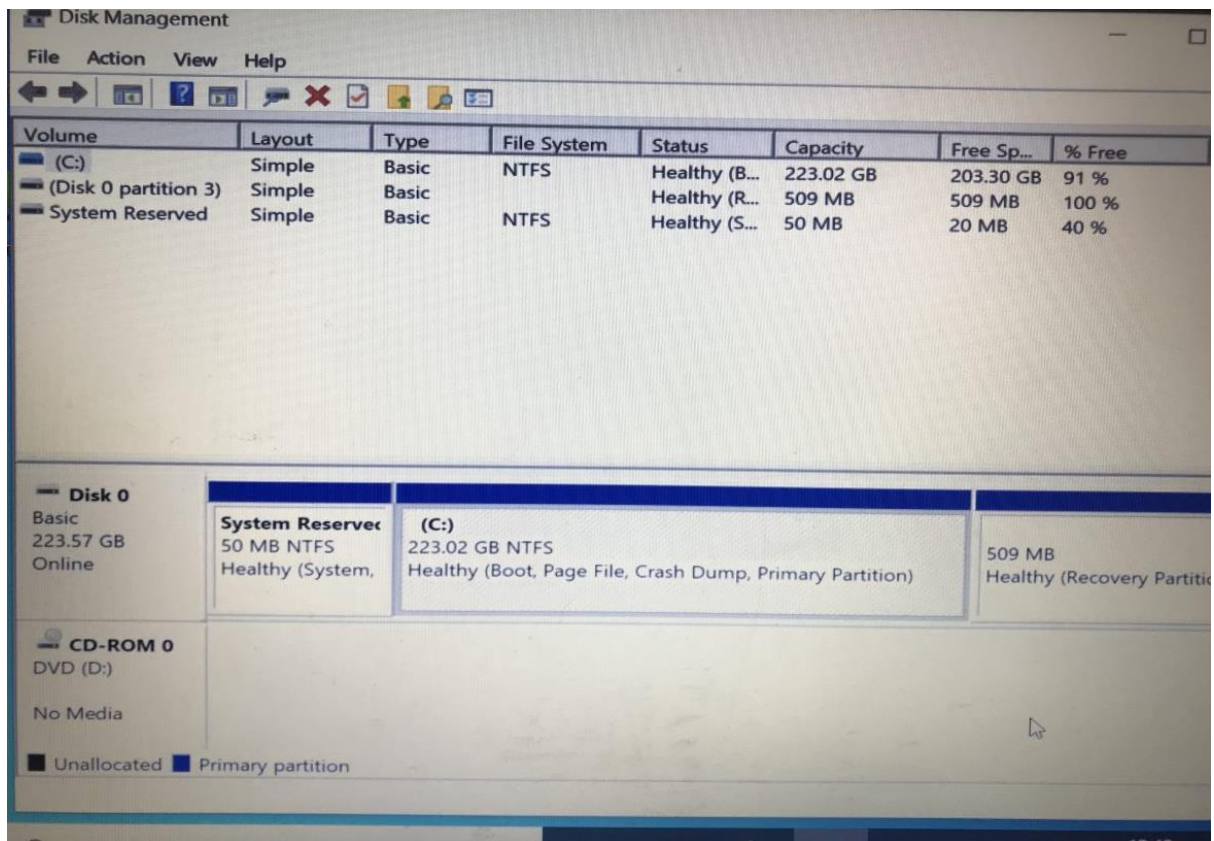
Disk Management

File Action View Help

| Volume | Layout | Type | File System | Status | Capacity | Free Sp... | % Free |
|---|---|---|---|---|---|---|---|
| (C:) | Simple | Basic | NTFS | Healthy (B... | 223.02 GB | 203.30 GB | 91 % |
| (Disk 0 partition 3) | Simple | Basic | | Healthy (R... | 509 MB | 509 MB | 100 % |
| System Reserved | Simple | Basic | NTFS | Healthy (S... | 50 MB | 20 MB | 40 % |

Disk 0
Basic
223.57 GB
Online

System Reservec
50 MB NTFS
Healthy (System,

(C:)
223.02 GB NTFS
Healthy (Boot, Page File, Crash Dump, Primary Partition)

509 MB
Healthy (Recovery Partitic

CD-ROM 0
DVD (D:)

No Media

Unallocated Primary partition